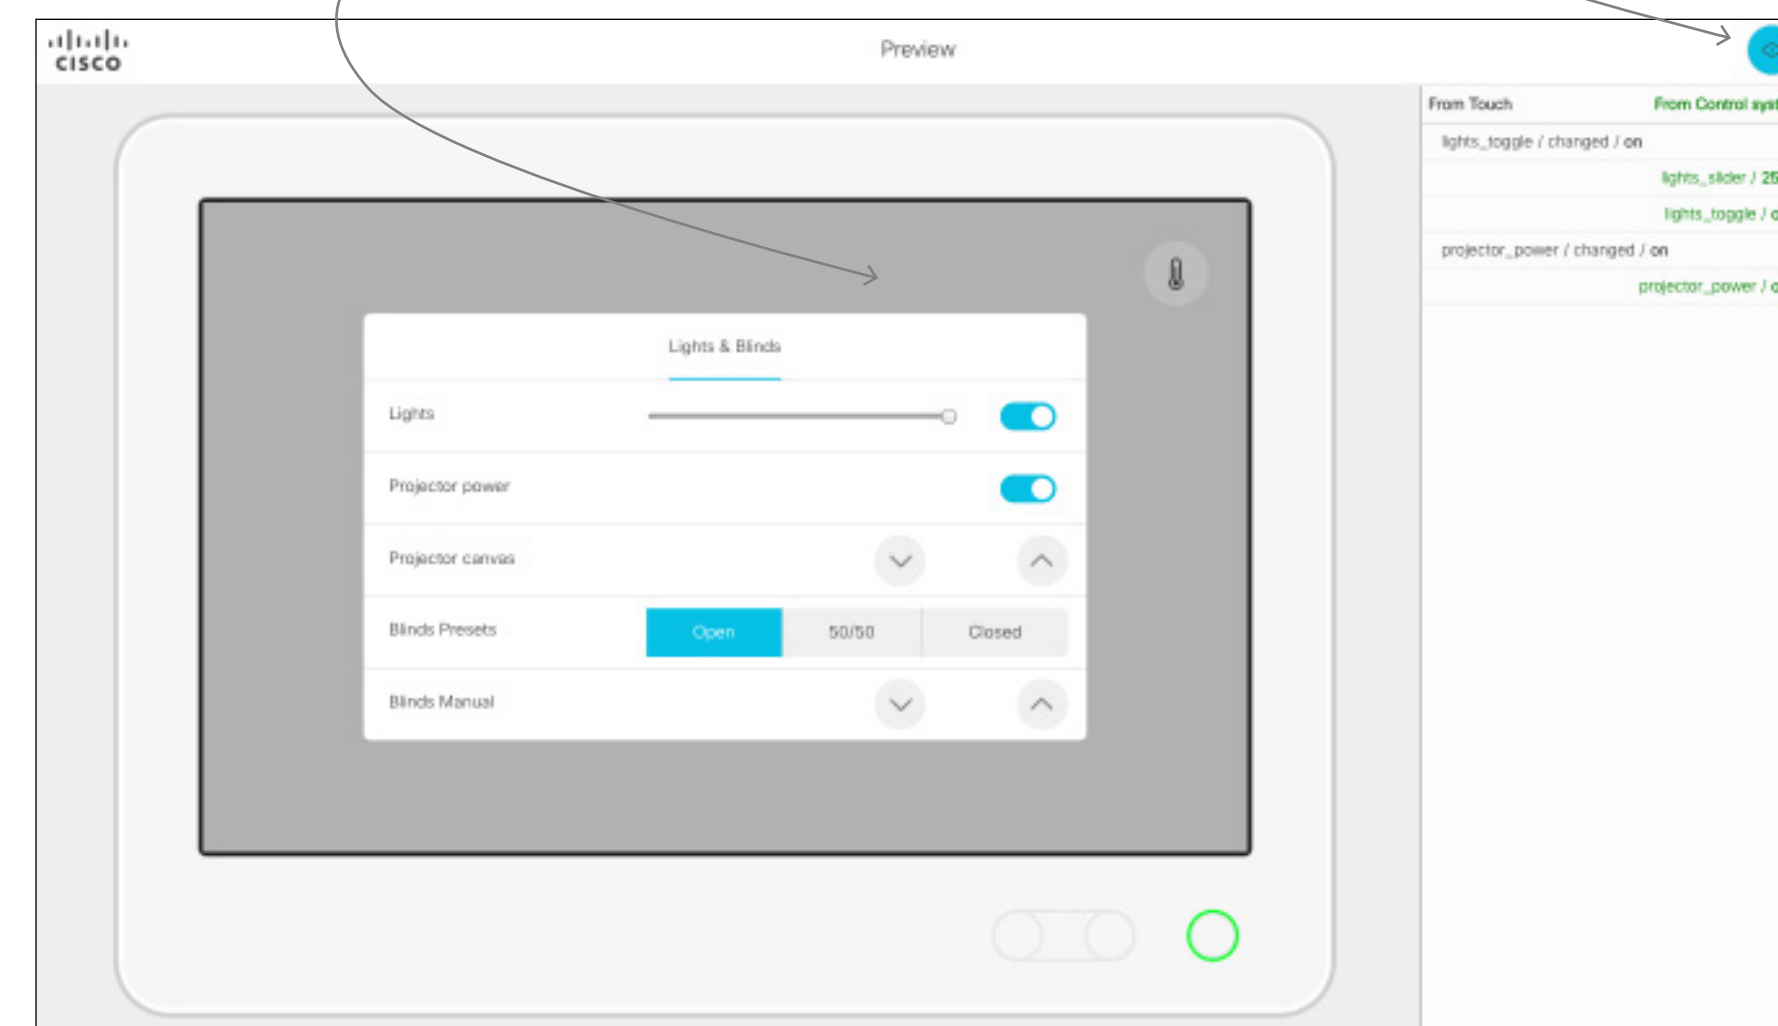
cisco

Preview

From Touch
From Control syst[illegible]

lights_toggle / changed / on
lights_slider / 25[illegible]
lights_toggle / o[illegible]
projector_power / changed / on
projector_power / o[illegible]

Lights & Blinds

Lights

Projector power

Projector canvas

Blinds Presets
Open
50/50
Closed

Blinds Manual